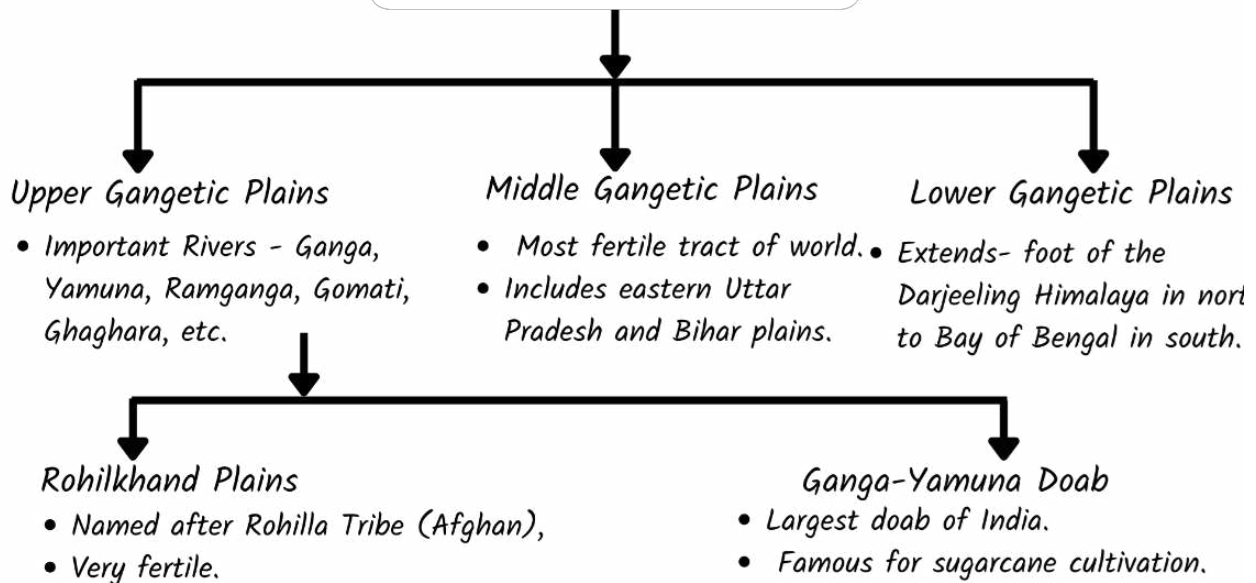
Upper Gangetic Plains
- Important Rivers - Ganga, Yamuna, Ramganga, Gomati, Ghaghara, etc.

Middle Gangetic Plains
- Most fertile tract of world.
- Includes eastern Uttar Pradesh and Bihar plains.

Lower Gangetic Plains
- Extends- foot of the Darjeeling Himalaya in nort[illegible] to Bay of Bengal in south.

Rohilkhand Plains
- Named after Rohilla Tribe (Afghan),
- Very fertile.

Ganga-Yamuna Doab
- Largest doab of India.
- Famous for sugarcane cultivation.